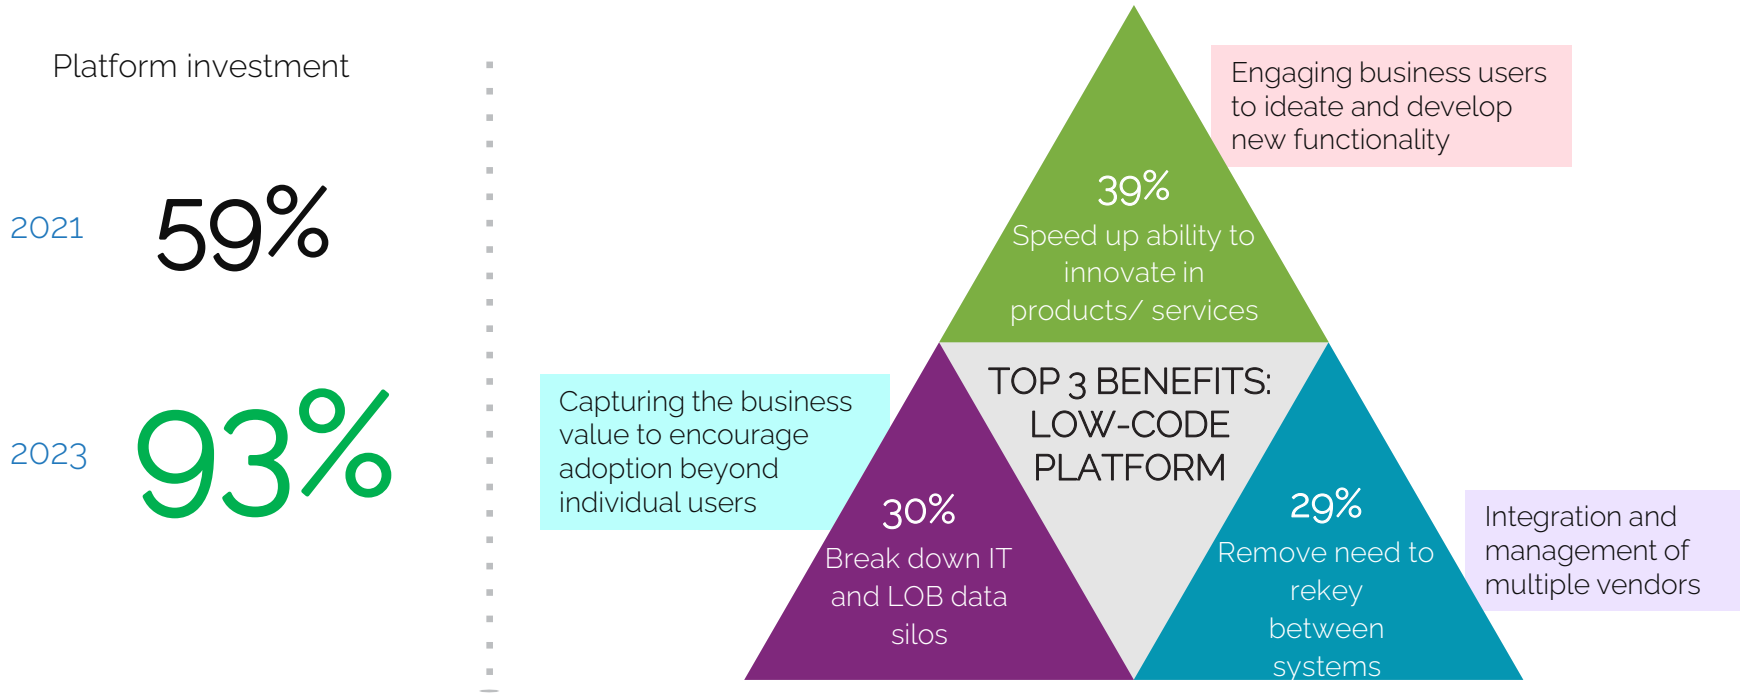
Platform investment

2021 59%

2023 93%

Engaging business users to ideate and develop new functionality

39%
Speed up ability to innovate in products/ services

TOP 3 BENEFITS: LOW-CODE PLATFORM

Capturing the business value to encourage adoption beyond individual users

30%
Break down IT and LOB data silos

29%
Remove need to rekey between systems

Integration and management of multiple vendors